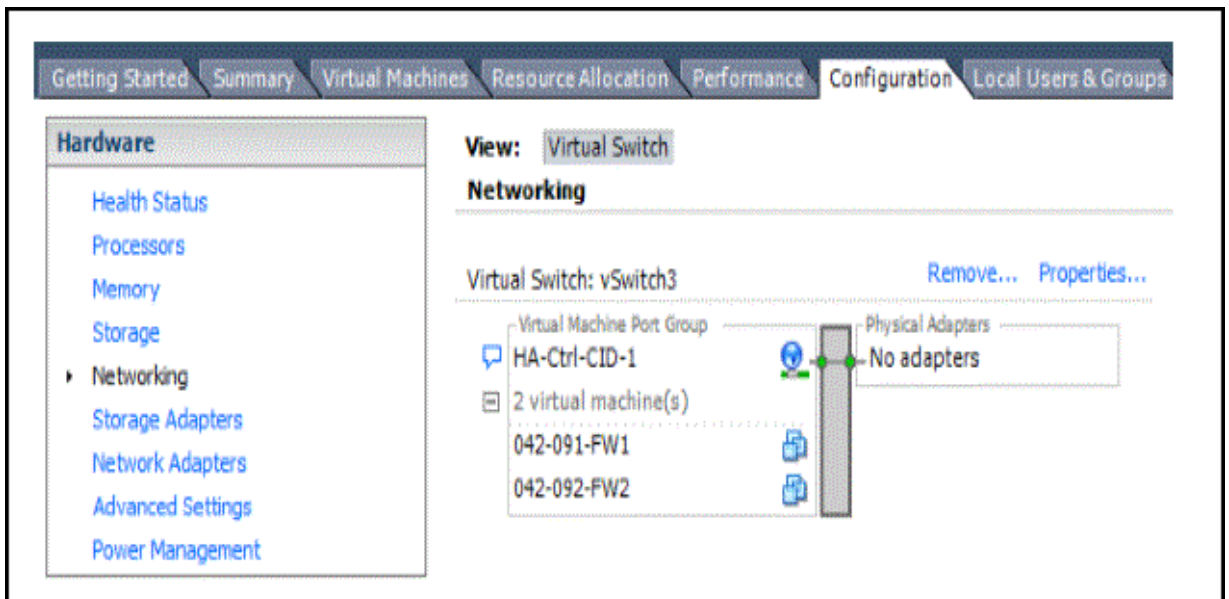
Getting Started Summary Virtual Machines Resource Allocation Performance Configuration Local Users & Groups

Hardware

Health Status
Processors
Memory
Storage
Networking
Storage Adapters
Network Adapters
Advanced Settings
Power Management

View: Virtual Switch

Networking

Virtual Switch: vSwitch3

Remove... Properties...

Virtual Machine Port Group
HA-Ctrl-CID-1
2 virtual machine(s)
042-091-FW1
042-092-FW2

Physical Adapters
No adapters